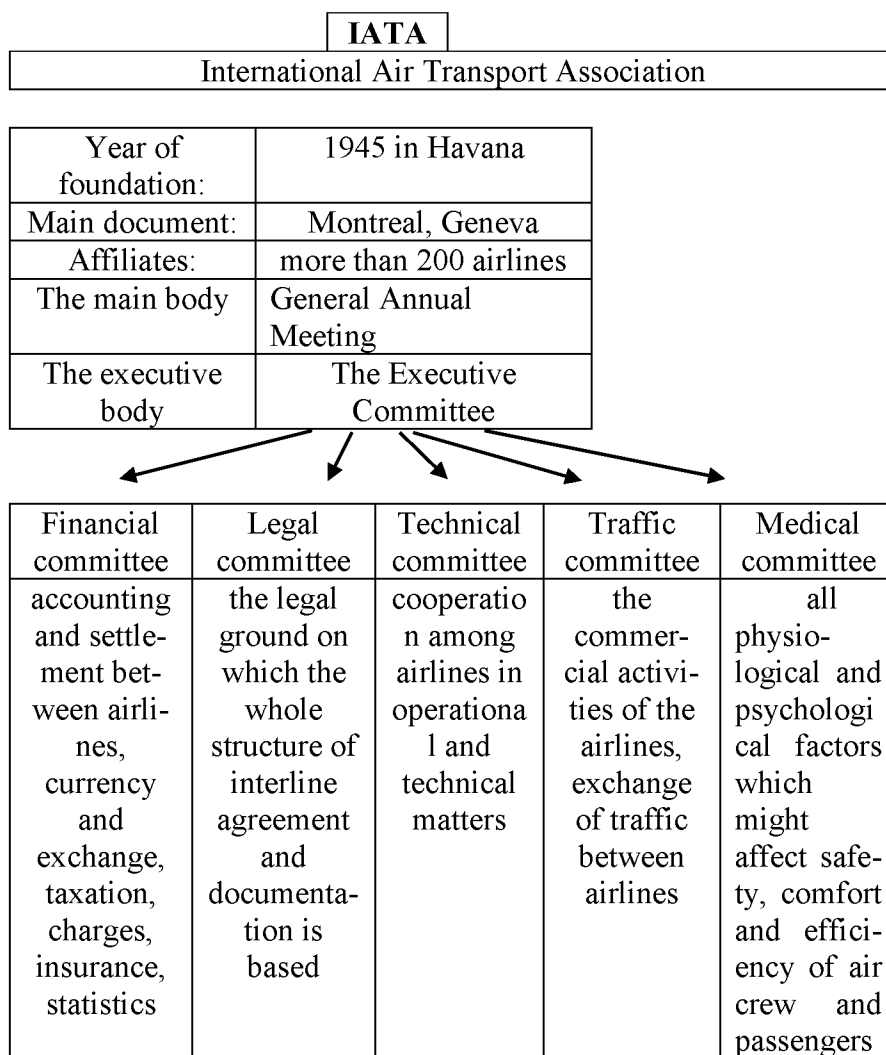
**IATA**

International Air Transport Association

| Year of foundation: | 1945 in Havana |
|---|---|
| Main document: | Montreal, Geneva |
| Affiliates: | more than 200 airlines |
| The main body | General Annual Meeting |
| The executive body | The Executive Committee |

| Financial committee | Legal committee | Technical committee | Traffic committee | Medical committee |
|---|---|---|---|---|
| accounting and settlement between airlines, currency and exchange, taxation, charges, insurance, statistics | the legal ground on which the whole structure of interline agreement and documentation is based | cooperation among airlines in operational and technical matters | the commercial activities of the airlines, exchange of traffic between airlines | all physiological and psychological factors which might affect safety, comfort and efficiency of air crew and passengers |